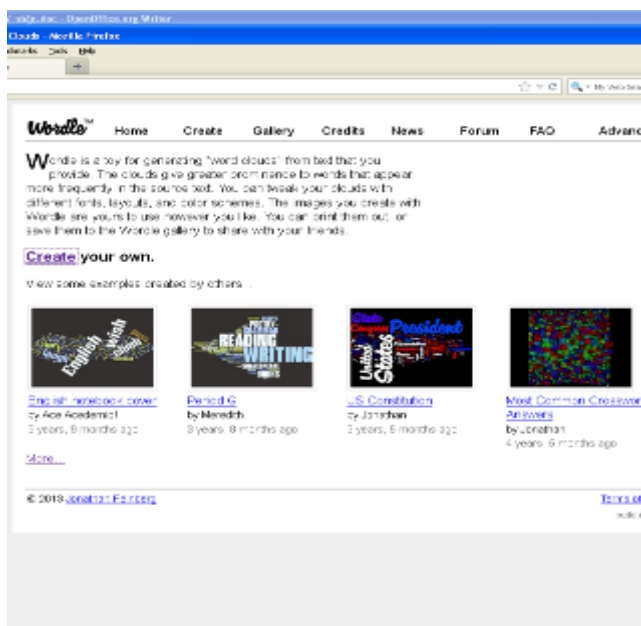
Cod@.doc - OpenOffice.org Writer
Clouds - Mozilla Firefox
okmarks Tools Help
+
My Web Sear

Wordle™ Home Create Gallery Credits News Forum FAQ Advanc

Wordle is a toy for generating "word clouds" from text that you provide. The clouds give greater prominence to words that appear more frequently in the source text. You can tweak your clouds with different fonts, layouts, and color schemes. The images you create with Wordle are yours to use however you like. You can print them out, or save them to the Wordle gallery to share with your friends.

Create your own.

View some examples created by others...

English Wish
READING WRITING
State Congress President United States
English notebook cover
by Ace Academic!
3 years, 8 months ago
Period G
by Meredith
3 years, 8 months ago
US Constitution
by Jonathan
3 years, 6 months ago
Most Common Crosswor Answers
by Jonathan
4 years, 6 months ago

More...

© 2013 Jonathan Feinberg
Terms of
public